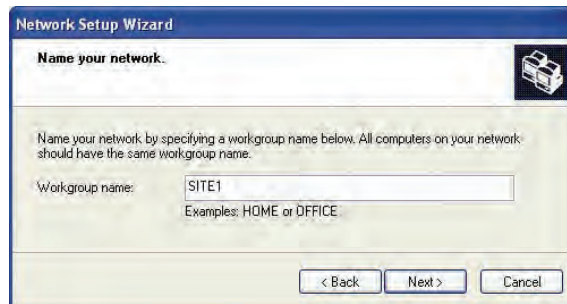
Network Setup Wizard

Name your network.

Name your network by specifying a workgroup name below. All computers on your network should have the same workgroup name.

Workgroup name: SITE1

Examples: HOME or OFFICE

< Back
Next >
Cancel